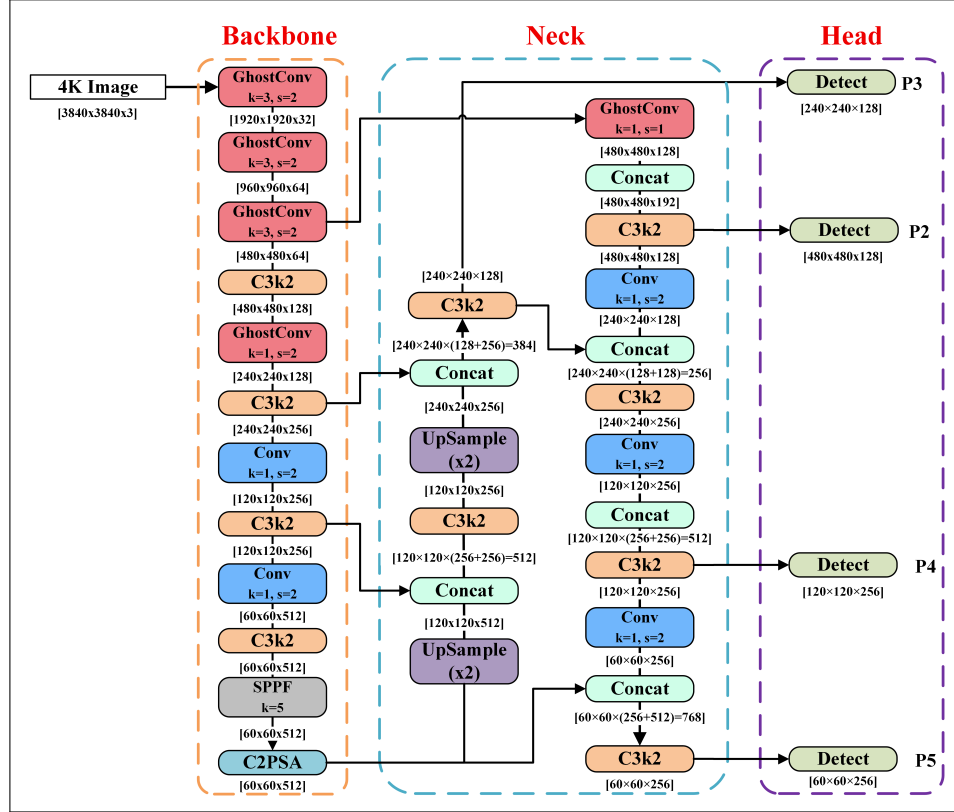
Backbone

Neck

Head

4K Image
[3840x3840x3]

GhostConv
k=3, s=2
[1920x1920x32]
GhostConv
k=3, s=2
[960x960x64]
GhostConv
k=3, s=2
[480x480x64]
C3k2
[480x480x128]
GhostConv
k=1, s=2
[240x240x128]
C3k2
[240x240x256]
Conv
k=1, s=2
[120x120x256]
C3k2
[120x120x256]
Conv
k=1, s=2
[60x60x512]
C3k2
[60x60x512]
SPPF
k=5
[60x60x512]
C2PSA
[60x60x512]

[240×240×128]
C3k2
[240×240×(128+256)=384]
Concat
[240x240x256]
UpSample
(x2)
[120x120x256]
C3k2
[120×120×(256+256)=512]
Concat
[120x120x512]
UpSample
(x2)

GhostConv
k=1, s=1
[480x480x128]
Concat
[480x480x192]
C3k2
[480x480x128]
Conv
k=1, s=2
[240×240×128]
Concat
[240×240×(128+128)=256]
C3k2
[240×240×256]
Conv
k=1, s=2
[120×120×256]
Concat
[120×120×(256+256)=512]
C3k2
[120×120×256]
Conv
k=1, s=2
[60×60×256]
Concat
[60×60×(256+512)=768]
C3k2
[60×60×256]

Detect P3
[240×240×128]
Detect P2
[480x480x128]
Detect P4
[120×120×256]
Detect P5
[60×60×256]